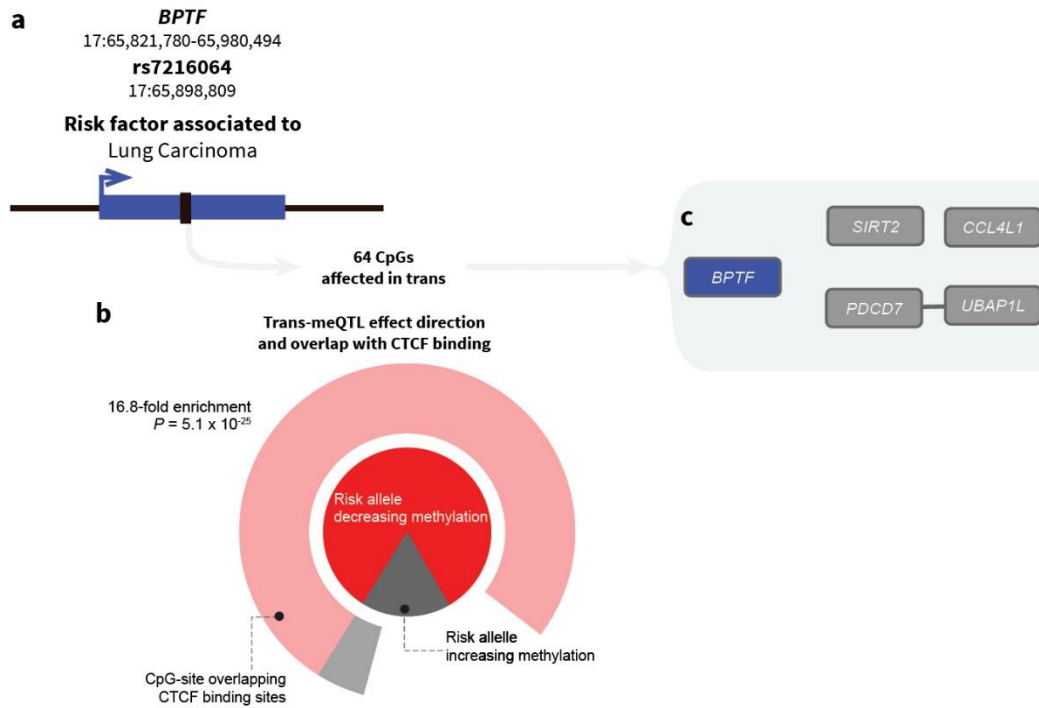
a

*BPTF*
17:65,821,780-65,980,494

**rs7216064**
17:65,898,809

**Risk factor associated to**
Lung Carcinoma

64 CpGs
affected in trans

c

SIRT2
CCL4L1
BPTF
PDCD7
UBAP1L

b

Trans-meQTL effect direction
and overlap with CTCF binding

16.8-fold enrichment
$P = 5.1 \times 10^{-25}$

Risk allele
decreasing methylation

Risk allele
increasing methylation

CpG-site overlapping
CTCF binding sites